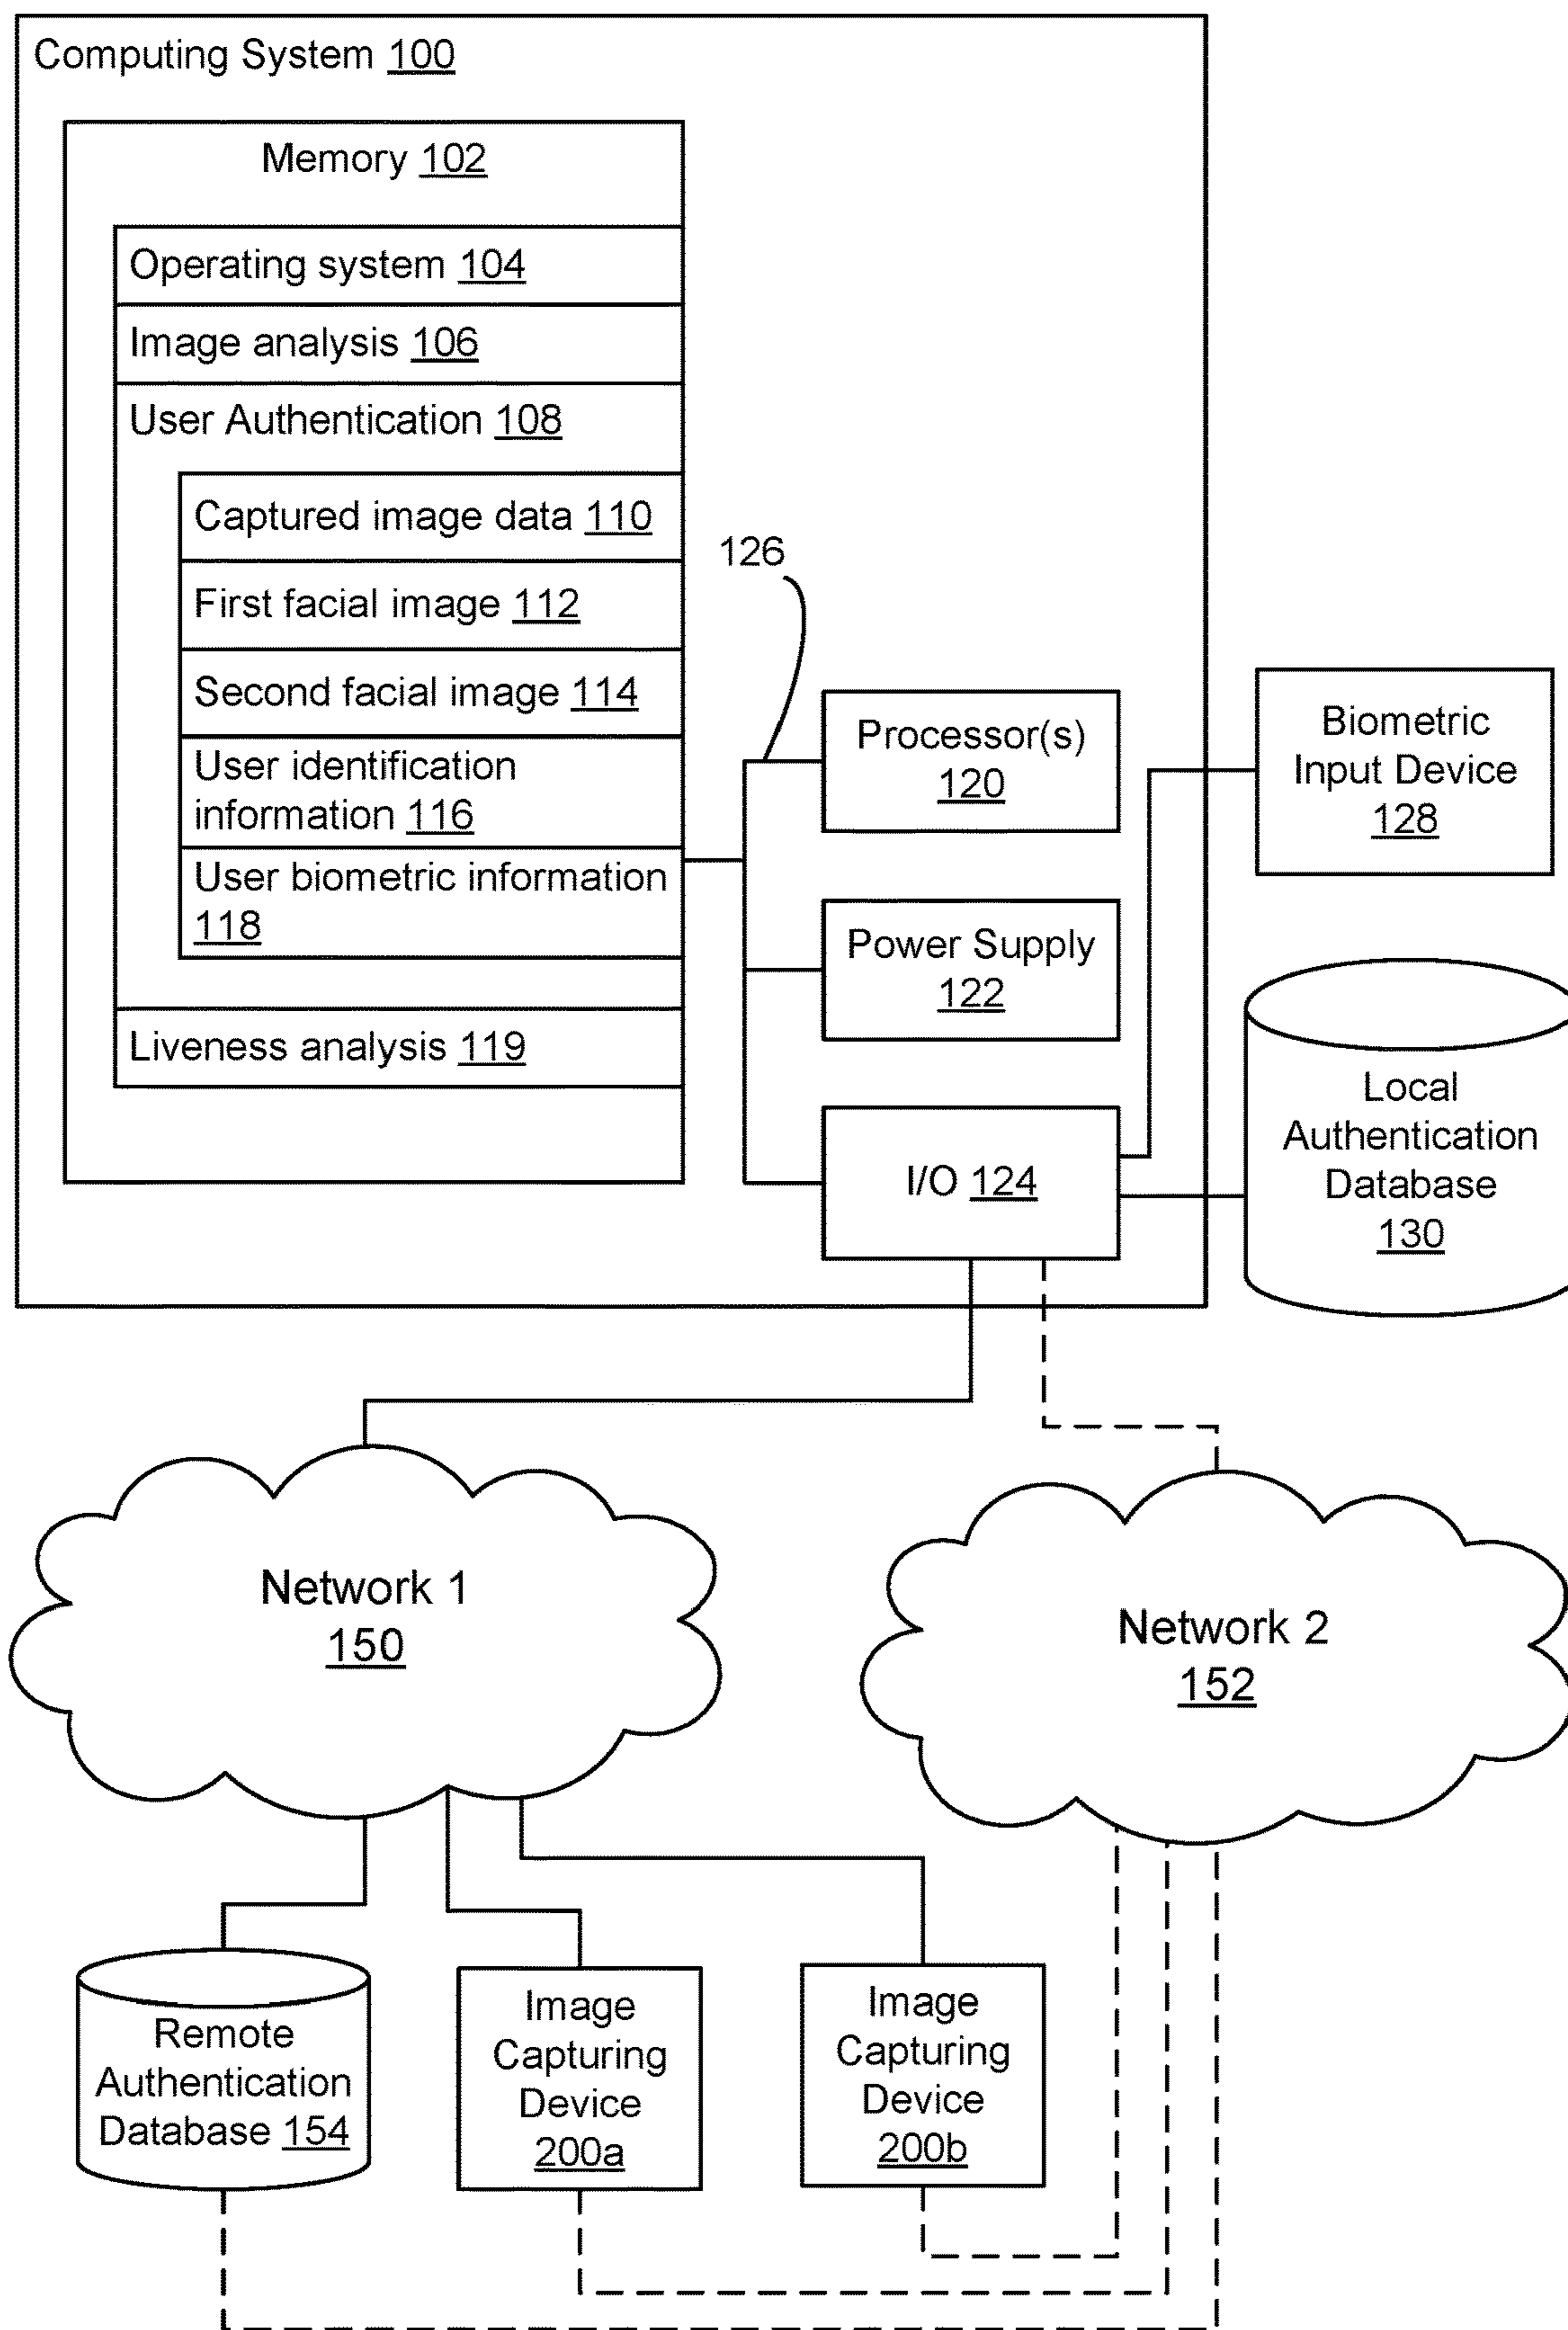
Computing System 100

Memory 102

Operating system 104

Image analysis 106

User Authentication 108

Captured image data 110

First facial image 112

Second facial image 114

User identification information 116

User biometric information 118

Liveness analysis 119

126

Processor(s) 120

Power Supply 122

I/O 124

Biometric Input Device 128

Local Authentication Database 130

Network 1 150

Network 2 152

Remote Authentication Database 154

Image Capturing Device 200a

Image Capturing Device 200b